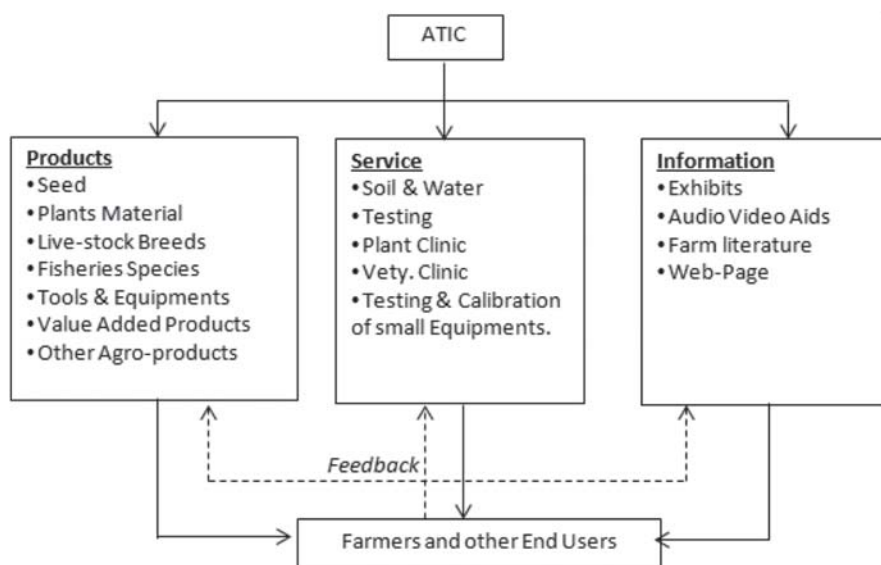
ATIC

Products
• Seed
• Plants Material
• Live-stock Breeds
• Fisheries Species
• Tools & Equipments
• Value Added Products
• Other Agro-products

Service
• Soil & Water
• Testing
• Plant Clinic
• Vety. Clinic
• Testing & Calibration of small Equipments.

Information
• Exhibits
• Audio Video Aids
• Farm literature
• Web-Page

Feedback

Farmers and other End Users